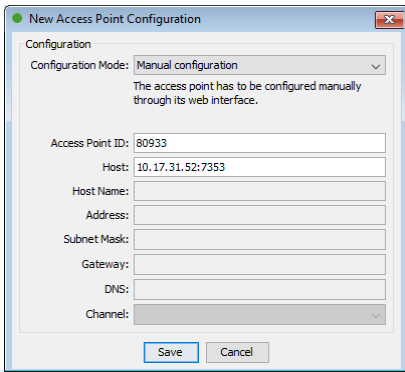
New Access Point Configuration

Configuration

Configuration Mode: Manual configuration

The access point has to be configured manually through its web interface.

Access Point ID: 80933

Host: 10.17.31.52:7353

Host Name:

Address:

Subnet Mask:

Gateway:

DNS:

Channel:

Save Cancel